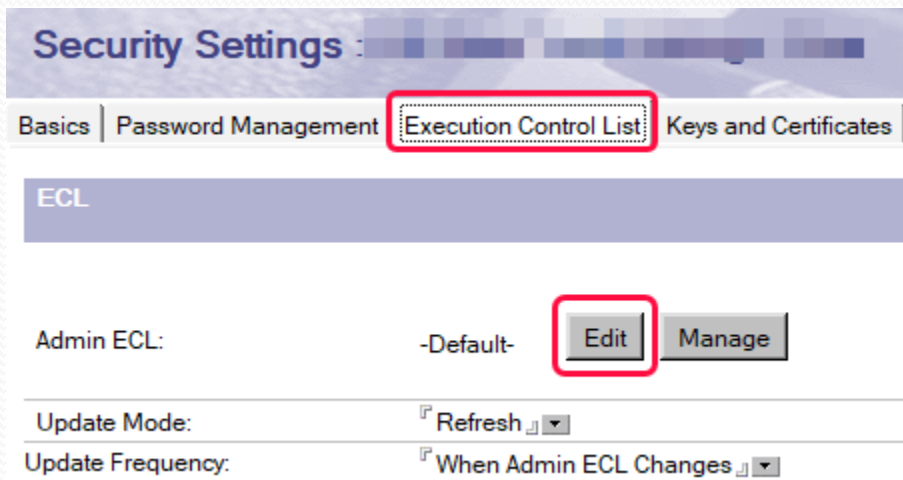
Security Settings : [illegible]

Basics | Password Management | Execution Control List | Keys and Certificates

ECL

Admin ECL: -Default- Edit Manage

Update Mode: Refresh

Update Frequency: When Admin ECL Changes